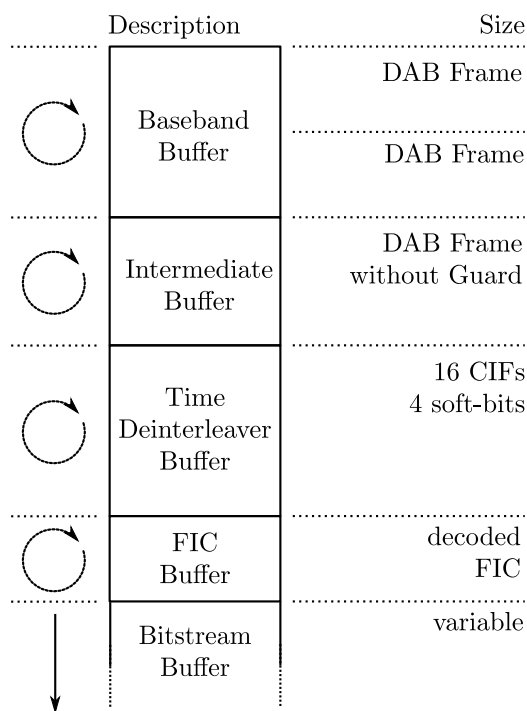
Description

Size

DAB Frame

Baseband Buffer

DAB Frame

Intermediate Buffer

DAB Frame without Guard

Time Deinterleaver Buffer

16 CIFs 4 soft-bits

FIC Buffer

decoded FIC

Bitstream Buffer

variable